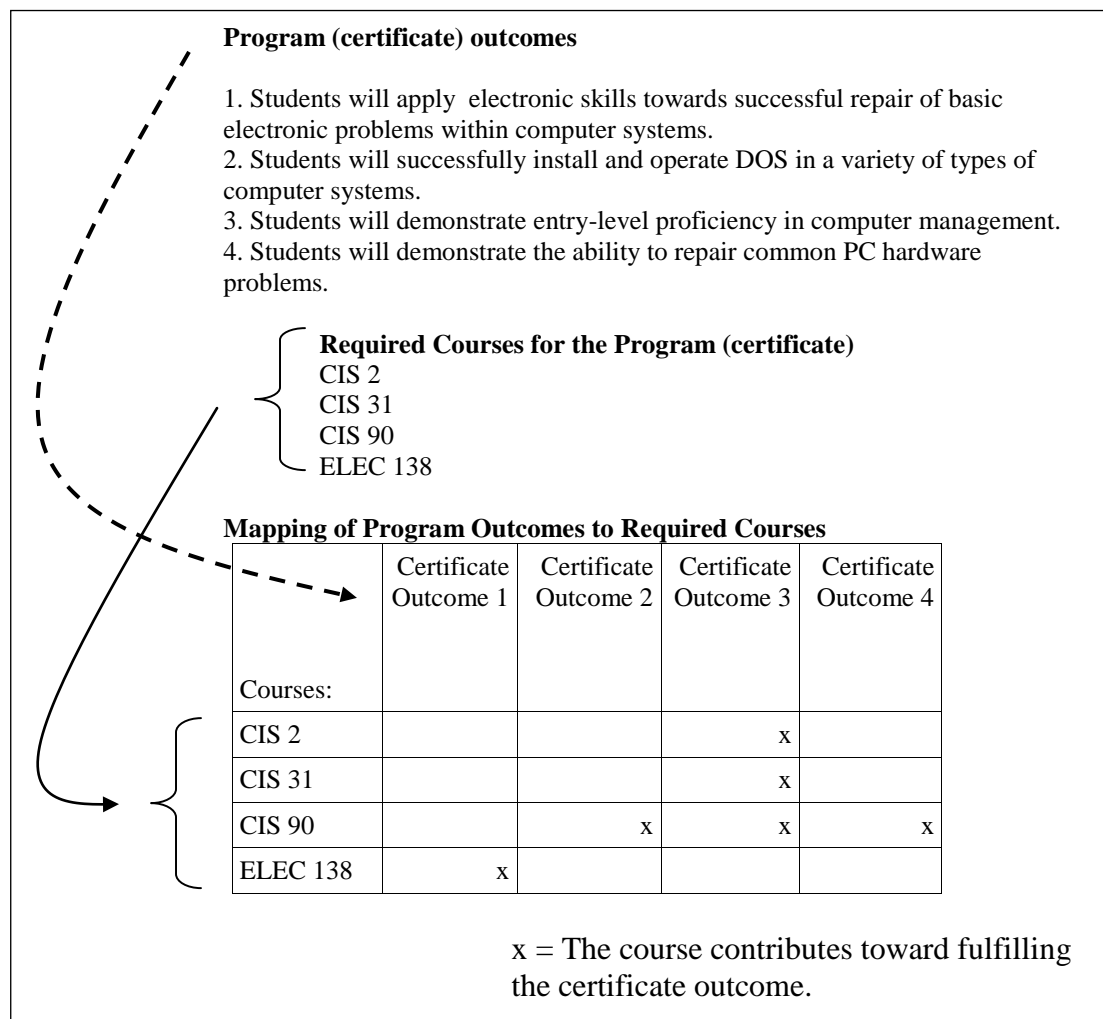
**Program (certificate) outcomes**

1. Students will apply electronic skills towards successful repair of basic electronic problems within computer systems.
2. Students will successfully install and operate DOS in a variety of types of computer systems.
3. Students will demonstrate entry-level proficiency in computer management.
4. Students will demonstrate the ability to repair common PC hardware problems.

**Required Courses for the Program (certificate)**
CIS 2
CIS 31
CIS 90
ELEC 138

**Mapping of Program Outcomes to Required Courses**

| Courses: | Certificate Outcome 1 | Certificate Outcome 2 | Certificate Outcome 3 | Certificate Outcome 4 |
|---|---|---|---|---|
| CIS 2 | | | x | |
| CIS 31 | | | x | |
| CIS 90 | | x | x | x |
| ELEC 138 | x | | | |

x = The course contributes toward fulfilling the certificate outcome.